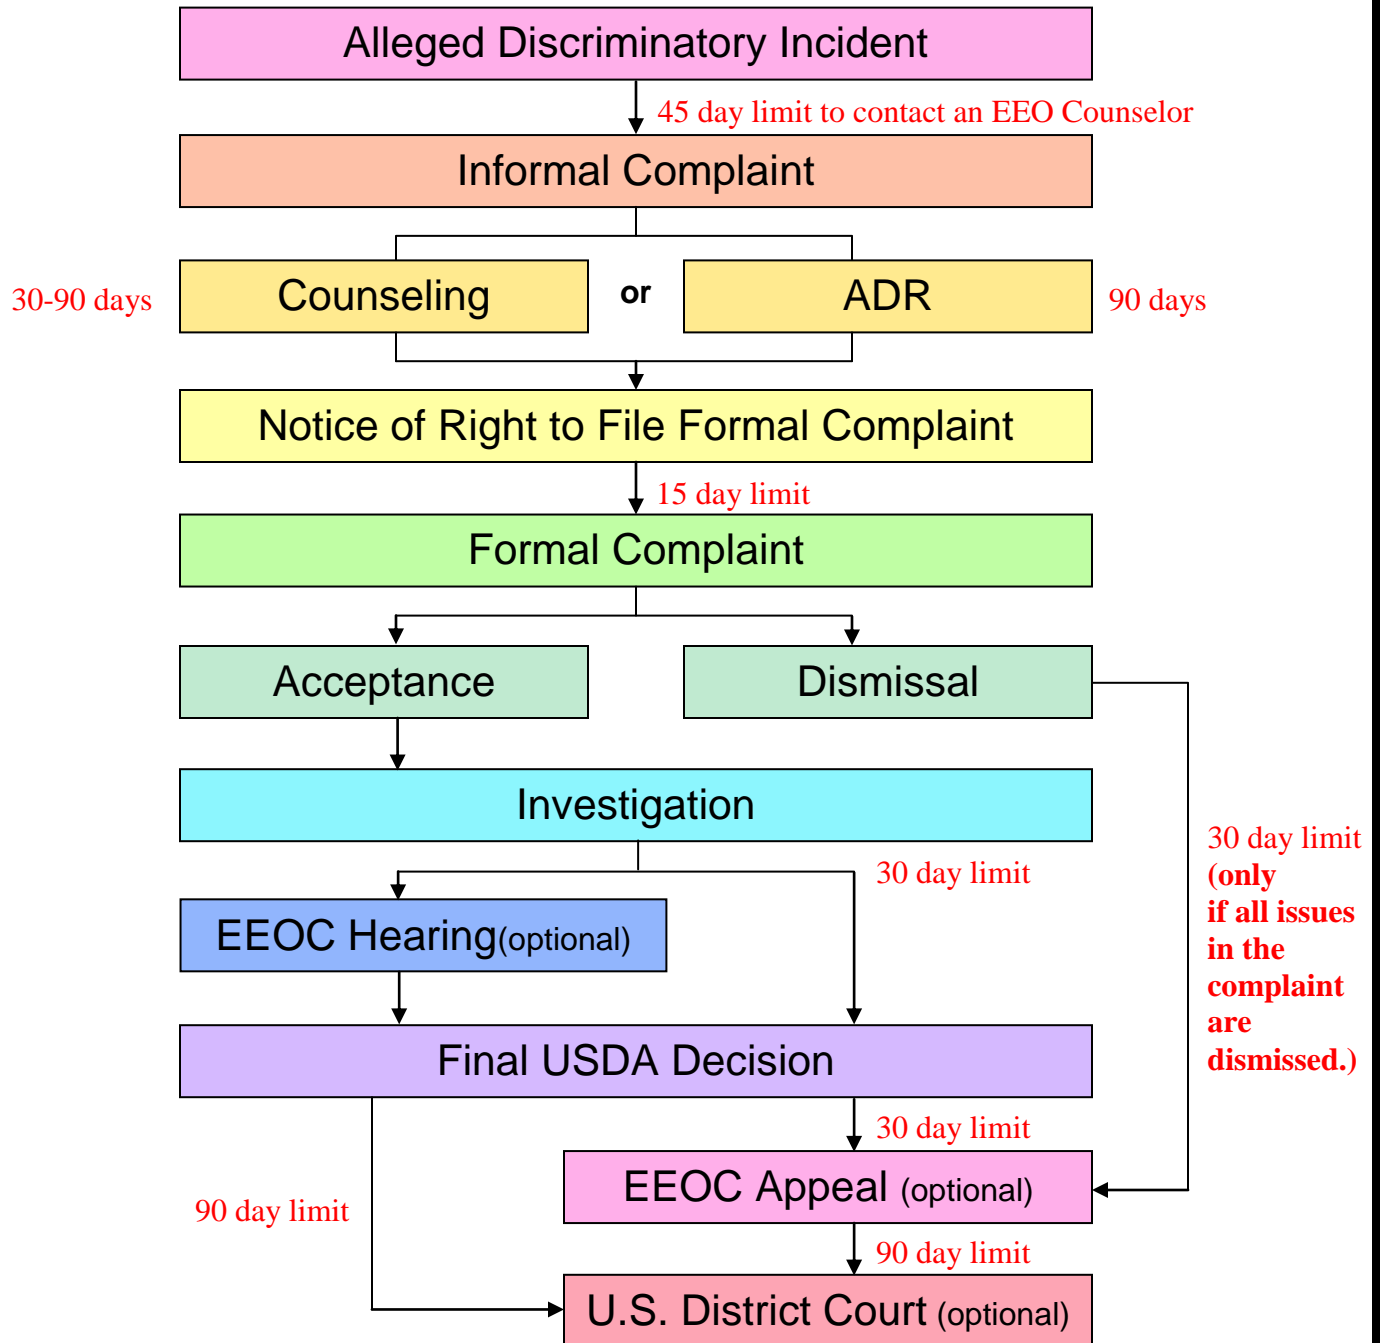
Alleged Discriminatory Incident

45 day limit to contact an EEO Counselor

Informal Complaint

30-90 days

Counseling

or

ADR

90 days

Notice of Right to File Formal Complaint

15 day limit

Formal Complaint

Acceptance

Dismissal

Investigation

30 day limit

30 day limit (only if all issues in the complaint are dismissed.)

EEOC Hearing(optional)

Final USDA Decision

30 day limit

90 day limit

EEOC Appeal (optional)

90 day limit

U.S. District Court (optional)